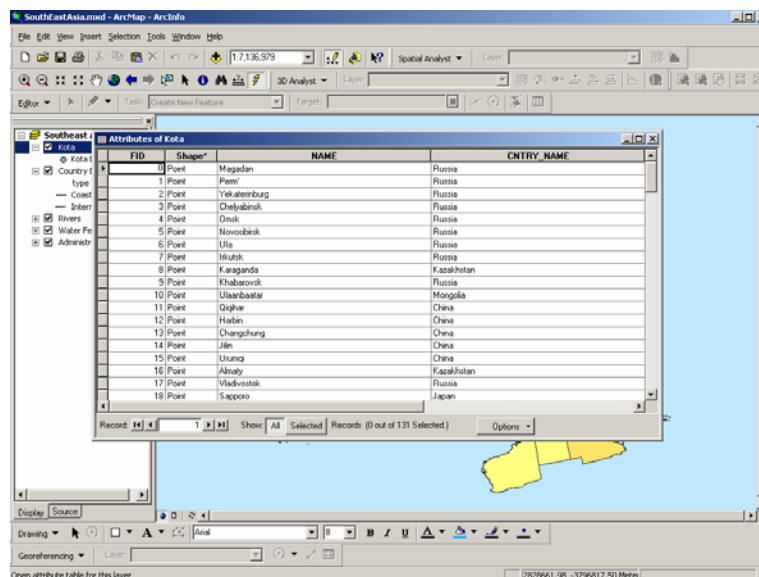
SouthEastAsia.mxd - ArcMap - ArcInfo

File Edit View Insert Selection Tools Window Help

1:7,136,979

Spatial Analyst ▼ Layer:

3D Analyst ▼ Layer:

Editor ▼ Task: Create New Feature Target:

Southeast
Kota
Kota
Country
type
Coast
Interr
Rivers
Water Fe
Administr

Attributes of Kota

| FID | Shape* | NAME | CNTRY_NAME |
|---|---|---|---|
| 0 | Point | Magadan | Russia |
| 1 | Point | Perm' | Russia |
| 2 | Point | Yekaterinburg | Russia |
| 3 | Point | Chelyabinsk | Russia |
| 4 | Point | Omsk | Russia |
| 5 | Point | Novosibirsk | Russia |
| 6 | Point | Ufa | Russia |
| 7 | Point | Irkutsk | Russia |
| 8 | Point | Karaganda | Kazakhstan |
| 9 | Point | Khabarovsk | Russia |
| 10 | Point | Ulaanbaatar | Mongolia |
| 11 | Point | Qiqihar | China |
| 12 | Point | Harbin | China |
| 13 | Point | Changchung | China |
| 14 | Point | Jilin | China |
| 15 | Point | Urumqi | China |
| 16 | Point | Almaty | Kazakhstan |
| 17 | Point | Vladivostok | Russia |
| 18 | Point | Sapporo | Japan |

Record: 1 Show: All Selected Records (0 out of 131 Selected.) Options ▼

Display Source

Drawing ▼ A ▼ Arial 8 B I U A ▼

Georeferencing ▼ Layer:

Open attribute table for this layer 2828661.98 -3796817.50 Meter